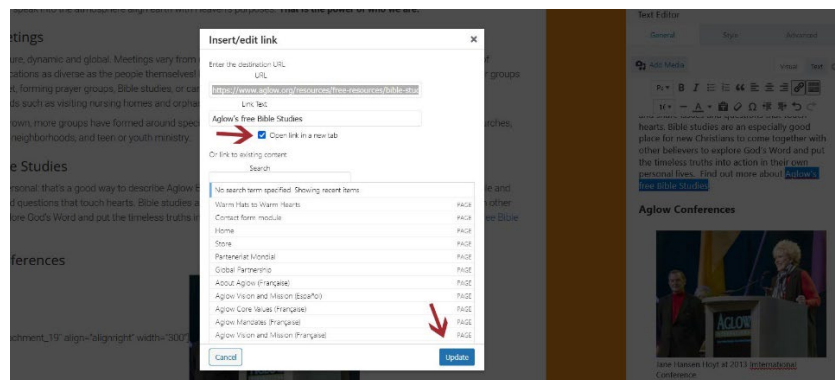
etings

ure, dynamic and global. Meetings vary from
itions as diverse as the people themselves!
, forming prayer groups, Bible studies, or ca
ds such as visiting nursing homes and orpha

own, more groups have formed around spec
neighborhoods, and teen or youth ministry.

e Studies

ersonal, that's a good way to describe Aglow's
d questions that touch hearts. Bible studies a
ore God's Word and put the timeless truths in

ferences

hment_19" align="alignright" width="300"

Insert/edit link

Enter the destination URL

URL https://www.aglow.org/resources/free-resources/bible-stu

Link Text Aglow's free Bible Studies

Open link in a new tab

Or link to existing content

Search

No search term specified. Showing recent items.

| | |
|---|---|
| Warm Hats to Warm Hearts | PAGE |
| Contact form module | PAGE |
| Home | PAGE |
| Store | PAGE |
| Partenariat Mondial | PAGE |
| Global Partnership | PAGE |
| About Aglow (Française) | PAGE |
| Aglow Vision and Mission (Español) | PAGE |
| Aglow Core Values (Française) | PAGE |
| Aglow Mandates (Française) | PAGE |
| Aglow Vision and Mission (Française) | PAGE |

Cancel

Update

Text Editor

General Style Advanced

Add Media

Visual Text

hearts. Bible studies are an especially good place for new Christians to come together with other believers to explore God's Word and put the timeless truths into action in their own personal lives. Find out more about Aglow's free Bible Studies

Aglow Conferences

AGLOW

Jane Hansen Hoyt at 2013 International Conference